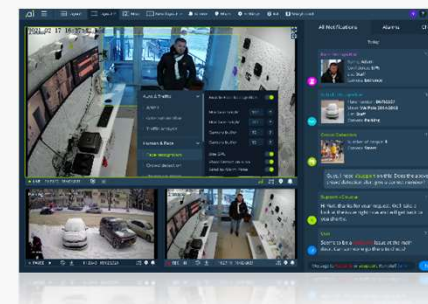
All Notifications
Alarms
Today
Detection
Name: Adam
Last seen: 3 AM
Role: Staff
Camera: Entrance
Name: NV96321
Role: Staff
Camera: Parking
Crowd Detection
Number of people: 5
Camera: Store
Crowd Detection
Support Chatbot
User
Humans & Faces
Face recognition
Crowd detection
Autos & Traffic
Traffic analysis
2021-02-17 16:25:11
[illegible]